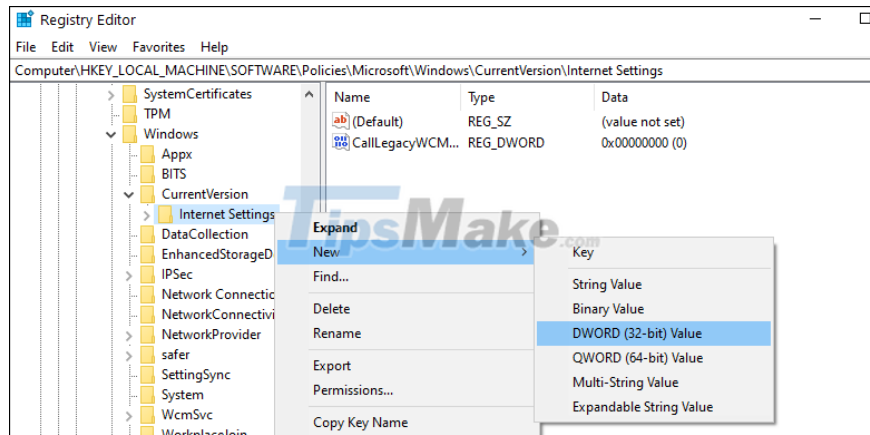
Registry Editor

File Edit View Favorites Help

Computer\HKEY_LOCAL_MACHINE\SOFTWARE\Policies\Microsoft\Windows\CurrentVersion\Internet Settings

SystemCertificates
TPM
Windows
Appx
BITS
CurrentVersion
Internet Settings
DataCollection
EnhancedStorageD
IPSec
Network Connectic
NetworkConnectivi
NetworkProvider
safer
SettingSync
System
WcmSvc
WorkplaceJoin

| Name | Type | Data |
|---|---|---|
| (Default) | REG_SZ | (value not set) |
| CallLegacyWCM... | REG_DWORD | 0x00000000 (0) |

TipsMake

Expand
New
Find...
Delete
Rename
Export
Permissions...
Copy Key Name

Key
String Value
Binary Value
DWORD (32-bit) Value
QWORD (64-bit) Value
Multi-String Value
Expandable String Value